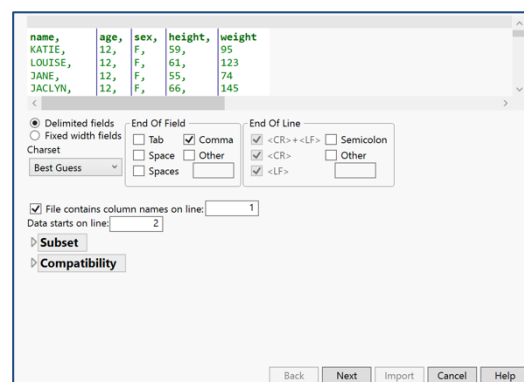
| name, | age, | sex, | height, | weight |
|---|---|---|---|---|
| KATIE, | 12, | F, | 59, | 95 |
| LOUISE, | 12, | F, | 61, | 123 |
| JANE, | 12, | F, | 55, | 74 |
| JACLYN, | 12, | F, | 66, | 145 |

Delimited fields
Fixed width fields
Charset
Best Guess

End Of Field
Tab
Comma
Space
Other
Spaces

End Of Line
<CR>+<LF>
Semicolon
<CR>
Other
<LF>

File contains column names on line: 1
Data starts on line: 2

Subset
Compatibility

Back Next Import Cancel Help